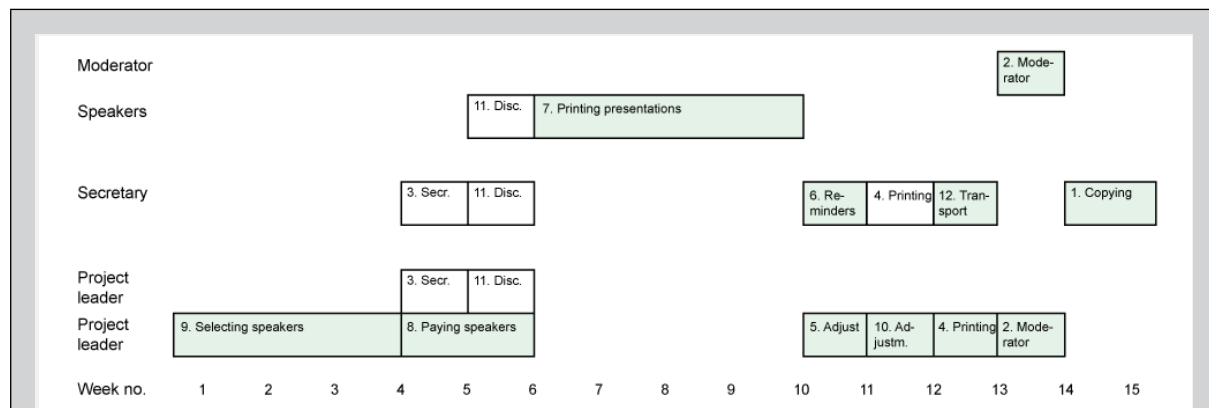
Moderator

2. Moderator

Speakers

11. Disc.

7. Printing presentations

Secretary

3. Secr.

11. Disc.

6. Reminders

4. Printing

12. Transport

1. Copying

Project leader

3. Secr.

11. Disc.

Project leader

9. Selecting speakers

8. Paying speakers

5. Adjust

10. Adjustm.

4. Printing

2. Moderator

Week no. 1 2 3 4 5 6 7 8 9 10 11 12 13 14 15